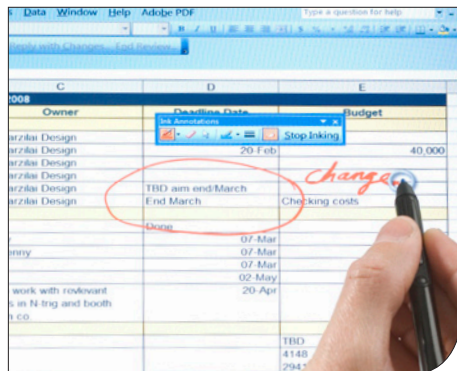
Data Window Help Adobe PDF

Type a question for help

Reply with Changes... End Review

C D E

2008

Owner Deadline Date Budget

Ink Annotations

Stop Inking

arzilai Design
arzilai Design 20-Feb 40,000
arzilai Design
arzilai Design
arzilai Design TBD aim end/March
arzilai Design End March Checking costs

change

Done
07-Mar
nny 07-Mar
07-Mar
02-May
work with revkovant 20-Apr
s in N-trig and booth
n co.

TBD
4148
294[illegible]